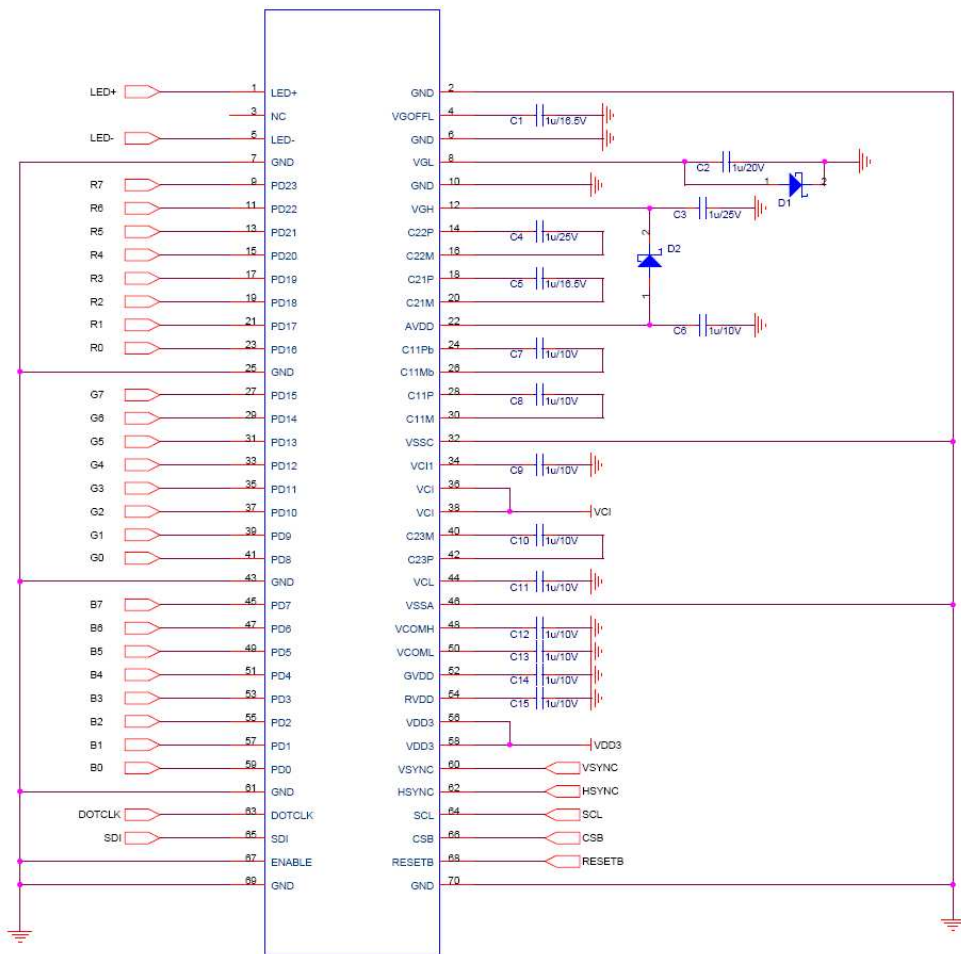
LED+ 1 LED+
3 NC
LED- 5 LED-
7 GND
R7 9 PD23
R6 11 PD22
R5 13 PD21
R4 15 PD20
R3 17 PD19
R2 19 PD18
R1 21 PD17
R0 23 PD16
25 GND
G7 27 PD15
G6 29 PD14
G5 31 PD13
G4 33 PD12
G3 35 PD11
G2 37 PD10
G1 39 PD9
G0 41 PD8
43 GND
B7 45 PD7
B6 47 PD6
B5 49 PD5
B4 51 PD4
B3 53 PD3
B2 55 PD2
B1 57 PD1
B0 59 PD0
61 GND
DOTCLK 63 DOTCLK
SDI 65 SDI
67 ENABLE
69 GND

GND 2
VGOFFL 4 C1 1u/16.5V
GND 6
VGL 8 C2 1u/20V 1 D1 2
GND 10
VGH 12 C3 1u/25V
C22P 14 C4 1u/25V
C22M 16 2 D2
C21P 18 C5 1u/16.5V
C21M 20 1
AVDD 22 C6 1u/10V
C11Pb 24 C7 1u/10V
C11Mb 26
C11P 28 C8 1u/10V
C11M 30
VSSC 32
VCI1 34 C9 1u/10V
VCI 36
VCI 38 VCI
C23M 40 C10 1u/10V
C23P 42
VCL 44 C11 1u/10V
VSSA 46
VCOMH 48 C12 1u/10V
VCOML 50 C13 1u/10V
GVDD 52 C14 1u/10V
RVDD 54 C15 1u/10V
VDD3 56
VDD3 58 VDD3
VSYNC 60 VSYNC
HSYNC 62 HSYNC
SCL 64 SCL
CSB 66 CSB
RESETB 68 RESETB
GND 70